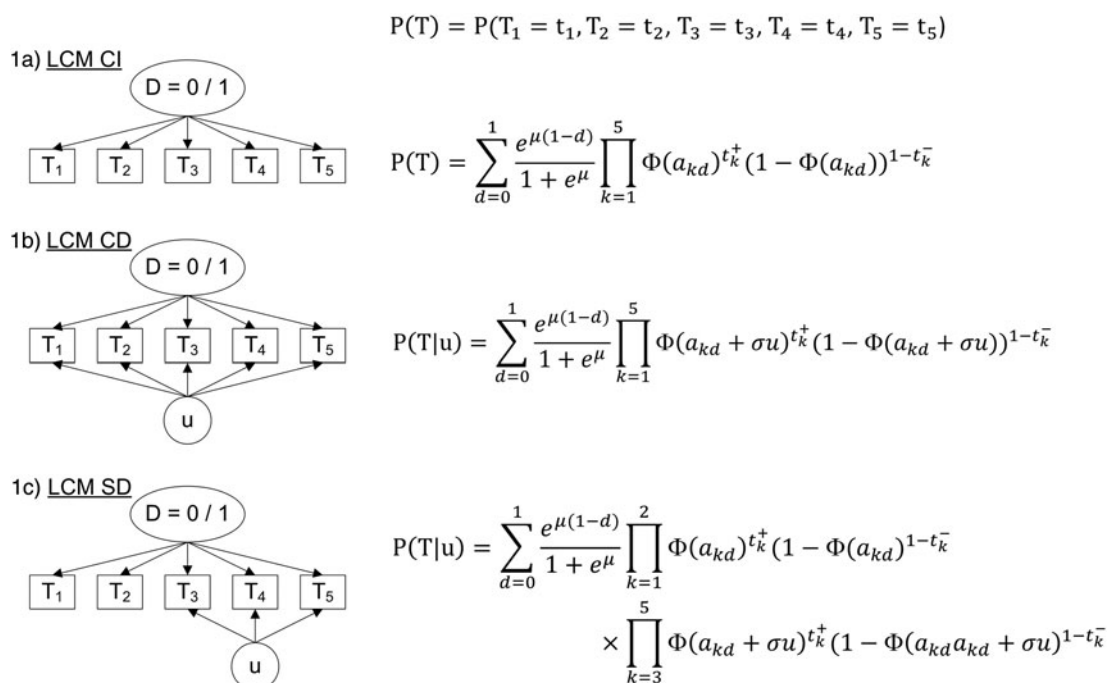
$P(T) = P(T_1 = t_1, T_2 = t_2, T_3 = t_3, T_4 = t_4, T_5 = t_5)$

1a) LCM CI

D = 0 / 1

$T_1$ $T_2$ $T_3$ $T_4$ $T_5$

$P(T) = \sum_{d=0}^{1} \frac{e^{\mu(1-d)}}{1+e^{\mu}} \prod_{k=1}^{5} \Phi(a_{kd})^{t_k^+}(1-\Phi(a_{kd}))^{1-t_k^-}$

1b) LCM CD

D = 0 / 1

$T_1$ $T_2$ $T_3$ $T_4$ $T_5$

u

$P(T|u) = \sum_{d=0}^{1} \frac{e^{\mu(1-d)}}{1+e^{\mu}} \prod_{k=1}^{5} \Phi(a_{kd}+\sigma u)^{t_k^+}(1-\Phi(a_{kd}+\sigma u))^{1-t_k^-}$

1c) LCM SD

D = 0 / 1

$T_1$ $T_2$ $T_3$ $T_4$ $T_5$

u

$P(T|u) = \sum_{d=0}^{1} \frac{e^{\mu(1-d)}}{1+e^{\mu}} \prod_{k=1}^{2} \Phi(a_{kd})^{t_k^+}(1-\Phi(a_{kd})^{1-t_k^-}$

$\times \prod_{k=3}^{5} \Phi(a_{kd}+\sigma u)^{t_k^+}(1-\Phi(a_{kd}a_{kd}+\sigma u)^{1-t_k^-}$